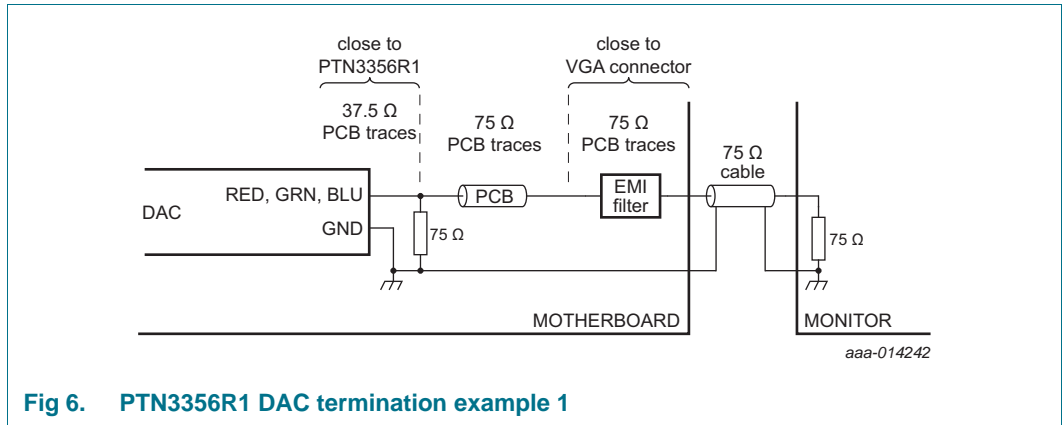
close to PTN3356R1

close to VGA connector

37.5 Ω PCB traces

75 Ω PCB traces

75 Ω PCB traces

75 Ω cable

DAC

RED, GRN, BLU

GND

PCB

EMI filter

75 Ω

75 Ω

MOTHERBOARD

MONITOR

aaa-014242

Fig 6. PTN3356R1 DAC termination example 1